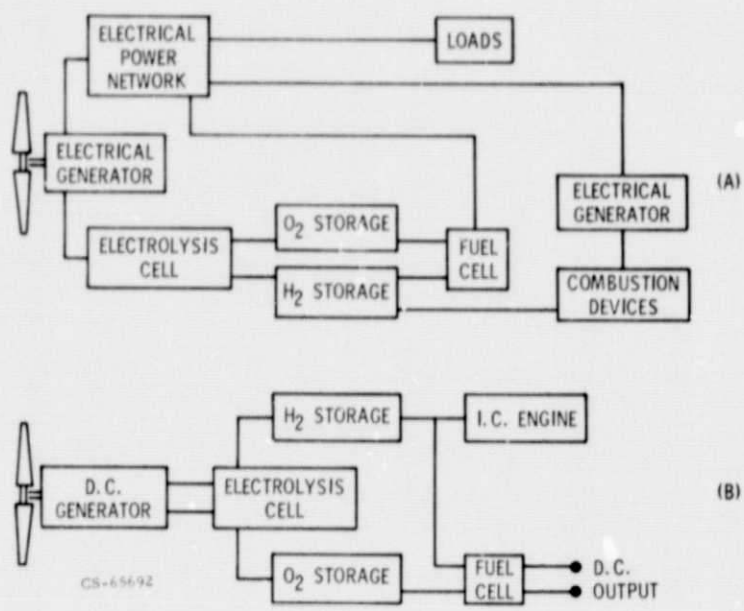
ELECTRICAL POWER NETWORK

LOADS

ELECTRICAL GENERATOR

ELECTRICAL GENERATOR

(A)

$O_2$ STORAGE

ELECTROLYSIS CELL

FUEL CELL

$H_2$ STORAGE

COMBUSTION DEVICES

$H_2$ STORAGE

I.C. ENGINE

D.C. GENERATOR

ELECTROLYSIS CELL

(B)

CS-65692

$O_2$ STORAGE

FUEL CELL

D.C. OUTPUT